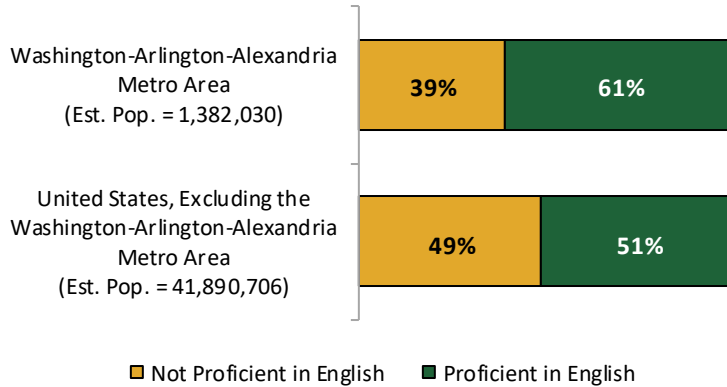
Washington-Arlington-Alexandria Metro Area
(Est. Pop. = 1,382,030)

39%

61%

United States, Excluding the Washington-Arlington-Alexandria Metro Area
(Est. Pop. = 41,890,706)

49%

51%

Not Proficient in English

Proficient in English